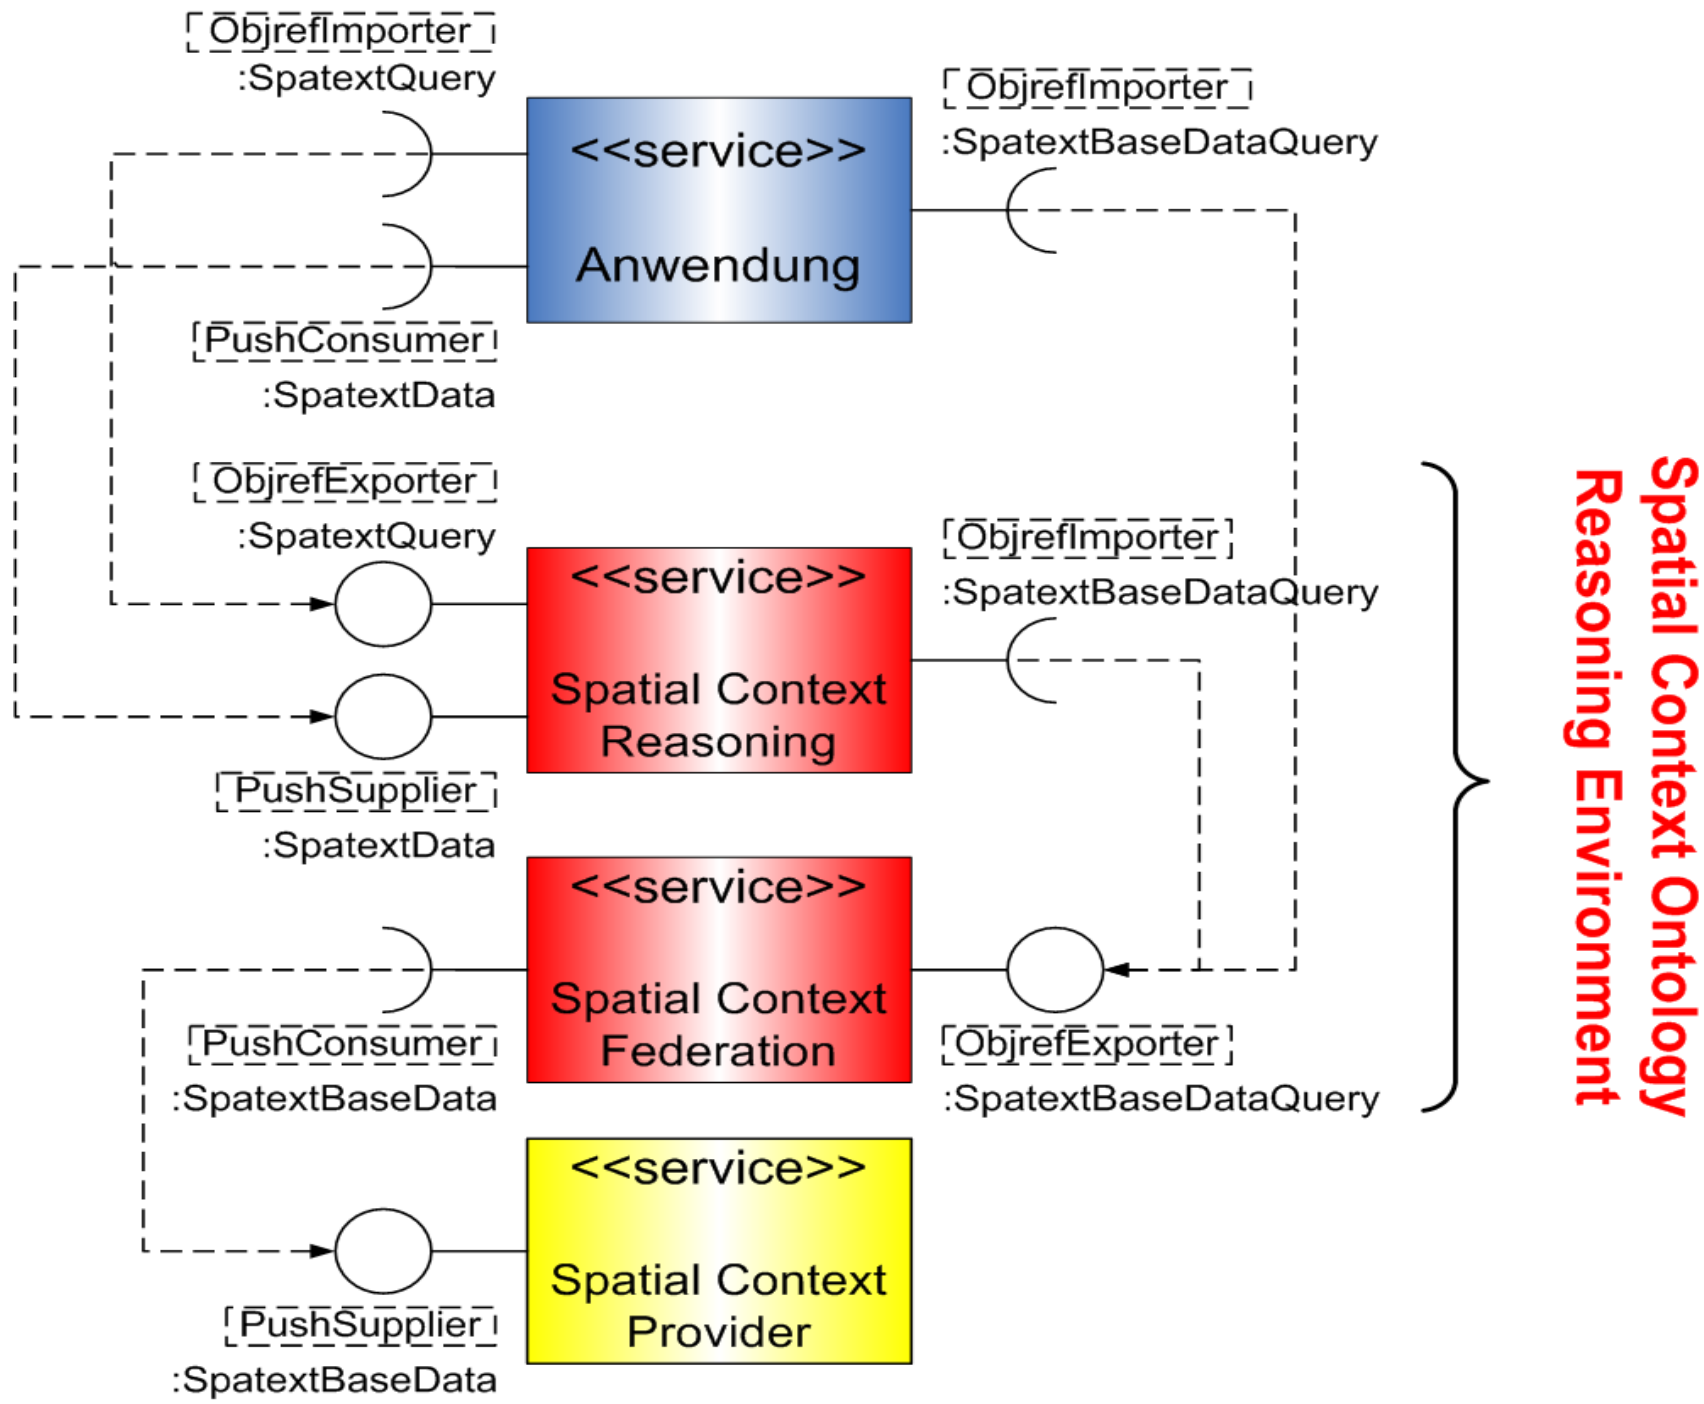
ObjrefImporter
:SpatextQuery

<<service>>
Anwendung

ObjrefImporter
:SpatextBaseDataQuery

PushConsumer
:SpatextData

ObjrefExporter
:SpatextQuery

<<service>>
Spatial Context Reasoning

ObjrefImporter
:SpatextBaseDataQuery

PushSupplier
:SpatextData

<<service>>
Spatial Context Federation

PushConsumer
:SpatextBaseData

ObjrefExporter
:SpatextBaseDataQuery

<<service>>
Spatial Context Provider

PushSupplier
:SpatextBaseData

Spatial Context Ontology Reasoning Environment